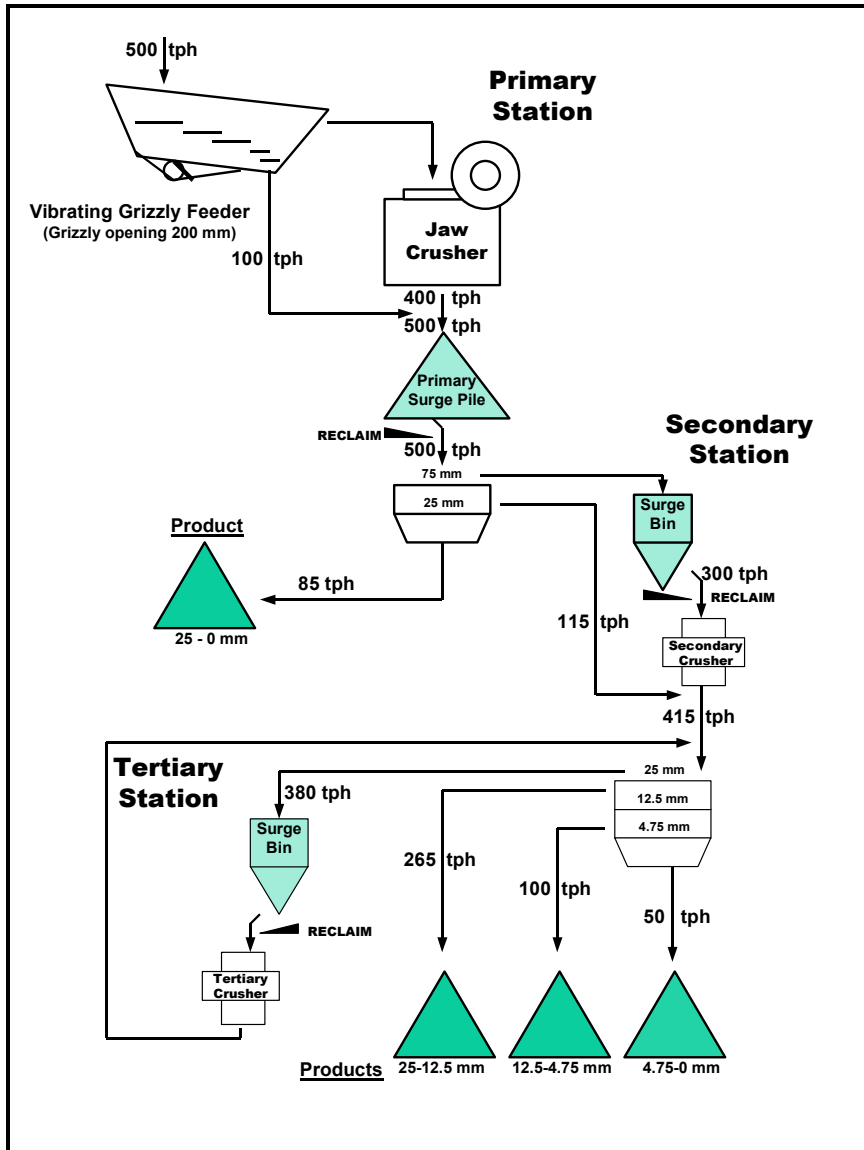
500 tph

Primary Station

Vibrating Grizzly Feeder
(Grizzly opening 200 mm)

Jaw Crusher

100 tph

400 tph
500 tph

Primary Surge Pile

RECLAIM
500 tph

Secondary Station

75 mm

25 mm

Surge Bin

Product

85 tph

25 - 0 mm

300 tph
RECLAIM

115 tph

Secondary Crusher

415 tph

Tertiary Station

25 mm

380 tph

12.5 mm

4.75 mm

Surge Bin

265 tph

100 tph

50 tph

RECLAIM

Tertiary Crusher

Products 25-12.5 mm 12.5-4.75 mm 4.75-0 mm